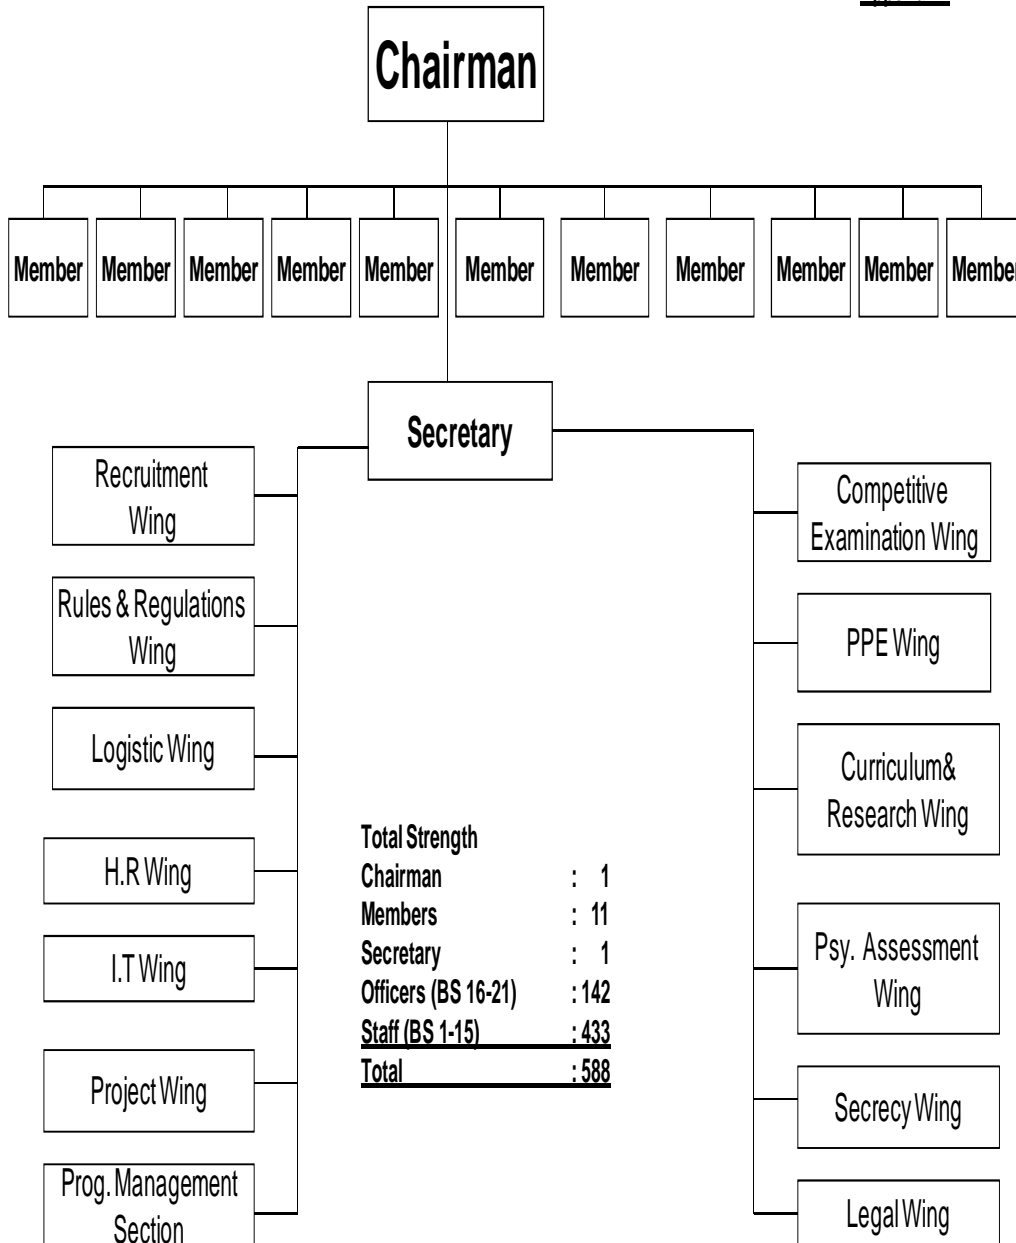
Chairman

Member
Member
Member
Member
Member
Member
Member
Member
Member
Member
Member

Secretary

Recruitment Wing

Rules & Regulations Wing

Logistic Wing

H.R Wing

I.T Wing

Project Wing

Prog. Management Section

Competitive Examination Wing

PPE Wing

Curriculum& Research Wing

Psy. Assessment Wing

Secrecy Wing

Legal Wing

Total Strength

| | |
|---|---|
| Chairman | : 1 |
| Members | : 11 |
| Secretary | : 1 |
| Officers (BS 16-21) | : 142 |
| Staff (BS 1-15) | : 433 |
| Total | : 588 |